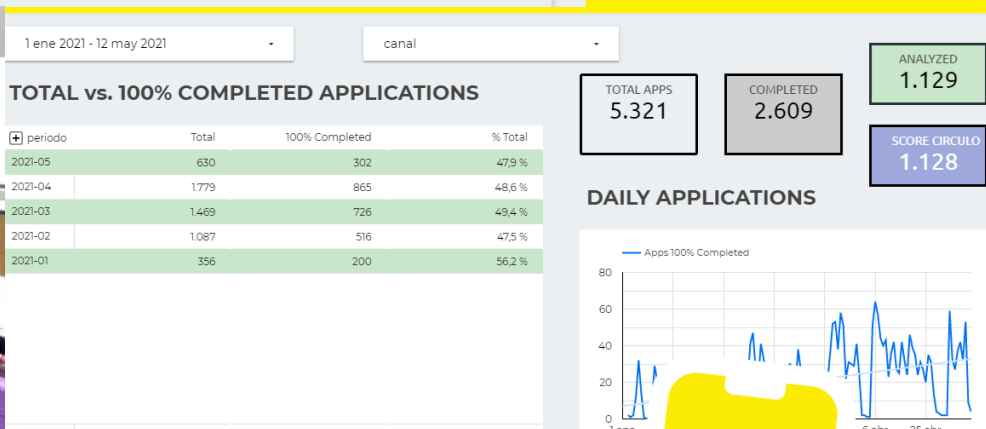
1 ene 2021 - 12 may 2021

canal

TOTAL vs. 100% COMPLETED APPLICATIONS

| periodo | Total | 100% Completed | % Total |
|---|---|---|---|
| 2021-05 | 630 | 302 | 47,9 % |
| 2021-04 | 1.779 | 865 | 48,6 % |
| 2021-03 | 1.469 | 726 | 49,4 % |
| 2021-02 | 1.087 | 516 | 47,5 % |
| 2021-01 | 356 | 200 | 56,2 % |

TOTAL APPS
5.321

COMPLETED
2.609

ANALYZED
1.129

SCORE CIRCULO
1.128

DAILY APPLICATIONS

Apps 100% Completed

80
60
40
20
0

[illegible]
6 abr
25 abr